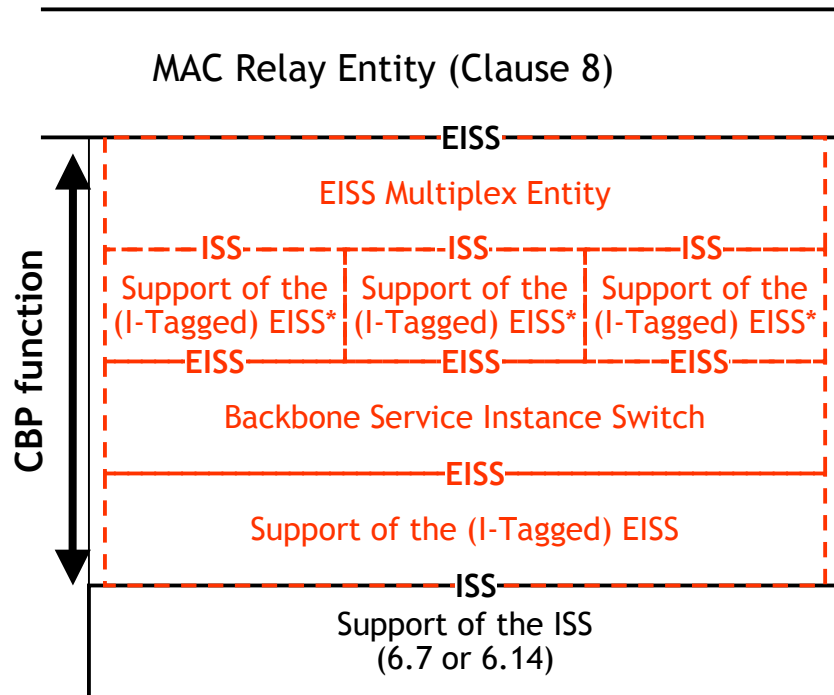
MAC Relay Entity (Clause 8)

CBP function

EISS

EISS Multiplex Entity

ISS

ISS

ISS

Support of the (I-Tagged) EISS*

Support of the (I-Tagged) EISS*

Support of the (I-Tagged) EISS*

EISS

EISS

EISS

Backbone Service Instance Switch

EISS

Support of the (I-Tagged) EISS

ISS

Support of the ISS (6.7 or 6.14)